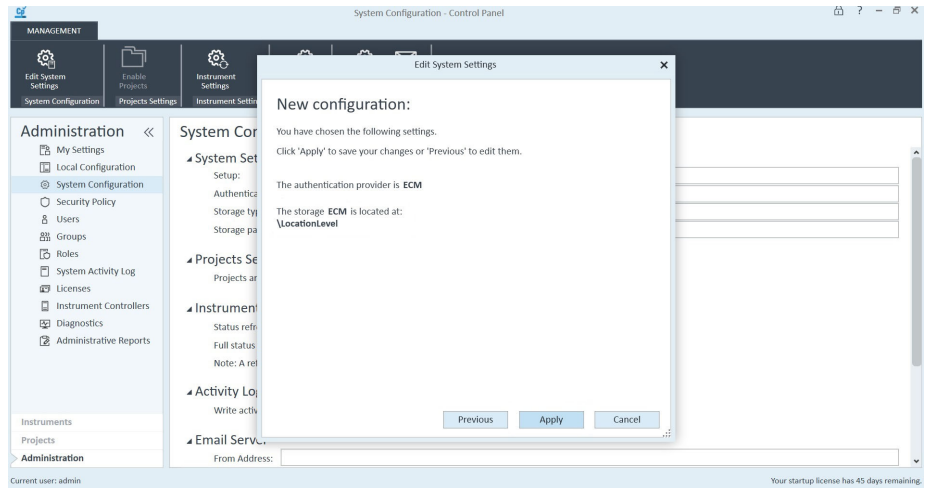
System Configuration - Control Panel

? – ✕

MANAGEMENT

Edit System Settings | Enable Projects | Instrument Settings

System Configuration | Projects Settings | Instrument Settin

Administration «

My Settings
Local Configuration
System Configuration
Security Policy
Users
Groups
Roles
System Activity Log
Licenses
Instrument Controllers
Diagnostics
Administrative Reports

Instruments
Projects
Administration

System Cor

System Set
Setup:
Authentica
Storage typ
Storage pa

Projects Se
Projects ar

Instrument
Status refr
Full status
Note: A ref

Activity Log
Write activ

Email Server
From Address:

Edit System Settings ✕

New configuration:

You have chosen the following settings.

Click 'Apply' to save your changes or 'Previous' to edit them.

The authentication provider is **ECM**

The storage **ECM** is located at:
**\LocationLevel**

Previous | Apply | Cancel

Current user: admin

Your startup license has 45 days remaining.